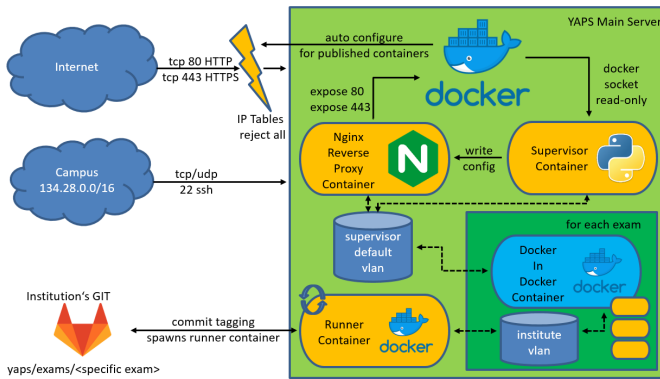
YAPS Main Server

Internet

tcp 80 HTTP
tcp 443 HTTPS

IP Tables
reject all

auto configure
for published containers

docker

docker
socket
read-only

expose 80
expose 443

Nginx
Reverse
Proxy
Container

write
config

Supervisor
Container

Campus
134.28.0.0/16

tcp/udp
22 ssh

supervisor
default
vlan

for each exam

Docker
In
Docker
Container

docker

Institution's GIT

commit tagging
spawns runner container

Runner
Container

docker

institute
vlan

yaps/exams/<specific exam>